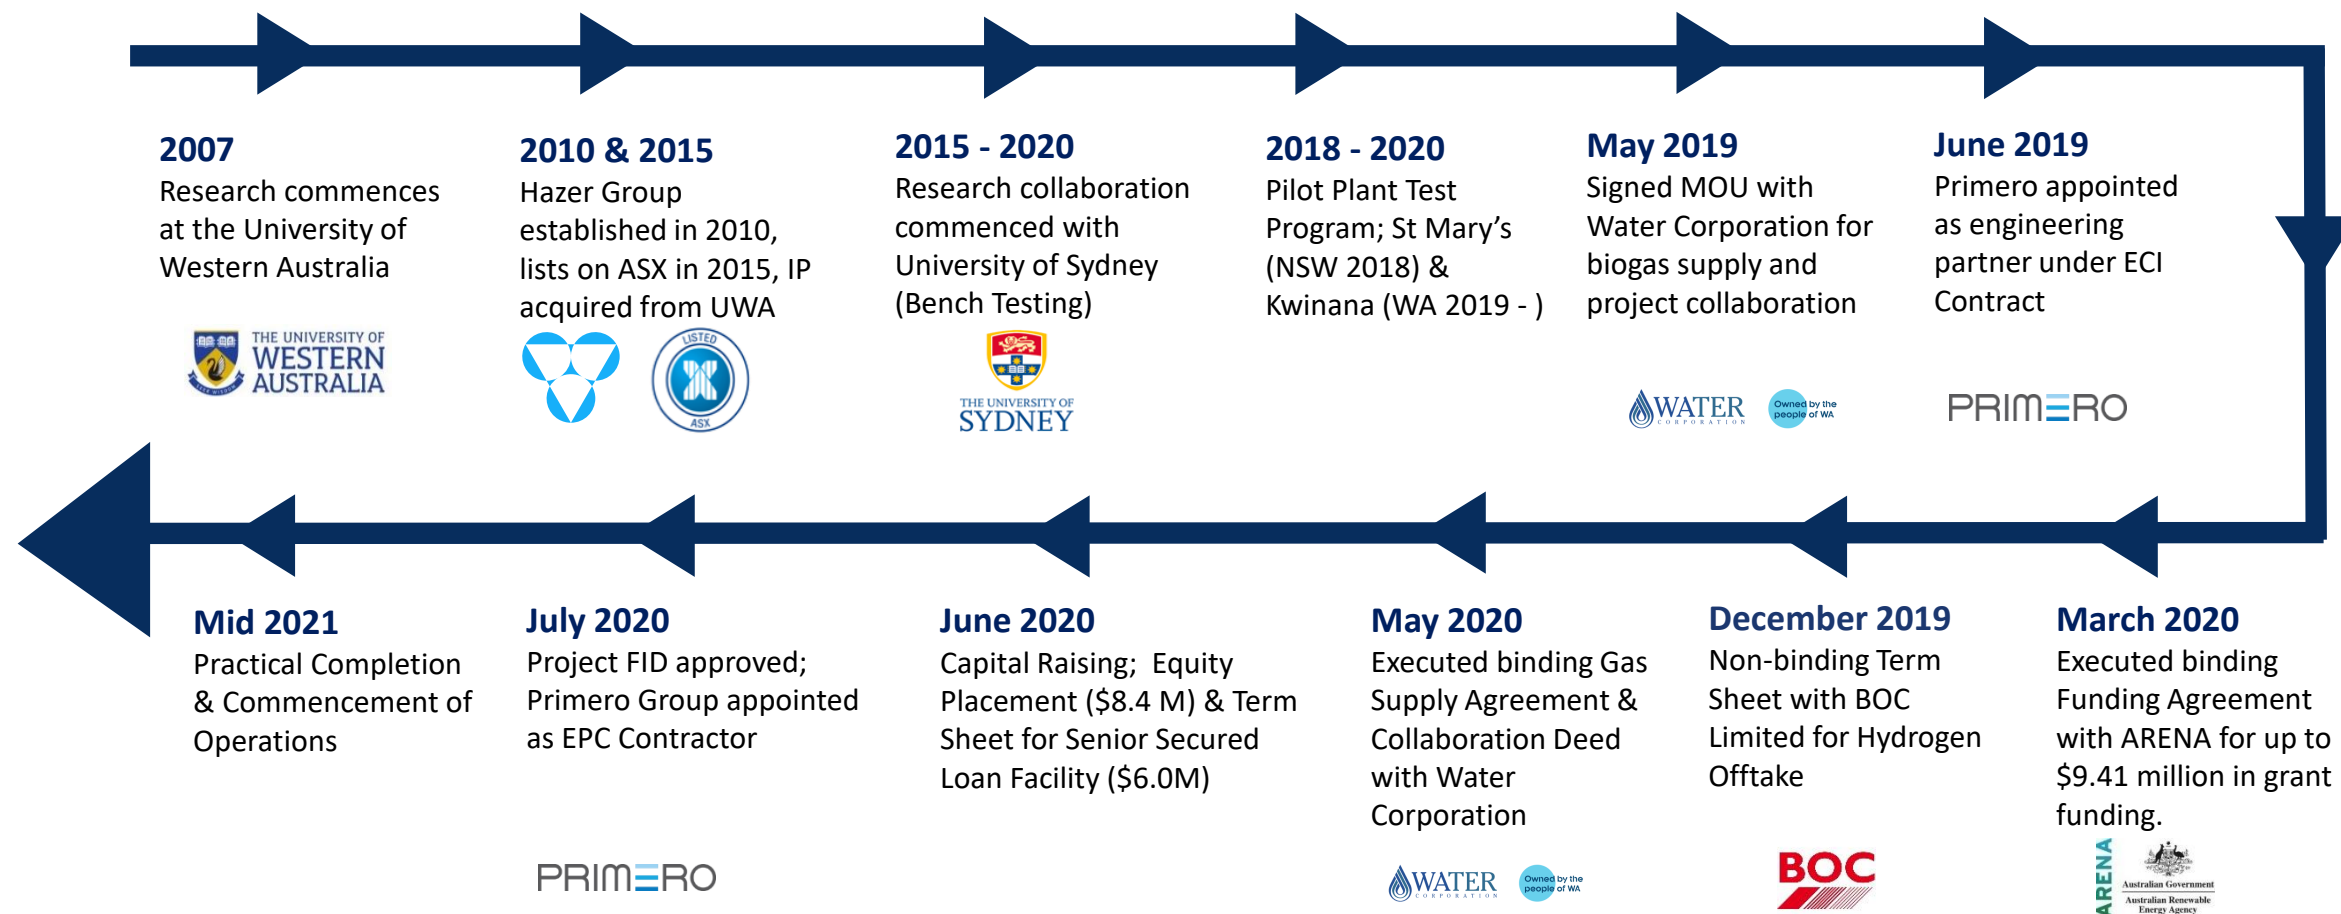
2007
Research commences at the University of Western Australia

THE UNIVERSITY OF WESTERN AUSTRALIA

2010 & 2015
Hazer Group established in 2010, lists on ASX in 2015, IP acquired from UWA

LISTED ASX

2015 - 2020
Research collaboration commenced with University of Sydney (Bench Testing)

THE UNIVERSITY OF SYDNEY

2018 - 2020
Pilot Plant Test Program; St Mary's (NSW 2018) & Kwinana (WA 2019 - )

May 2019
Signed MOU with Water Corporation for biogas supply and project collaboration

WATER CORPORATION Owned by the people of WA

June 2019
Primero appointed as engineering partner under ECI Contract

PRIMERO

Mid 2021
Practical Completion & Commencement of Operations

July 2020
Project FID approved; Primero Group appointed as EPC Contractor

PRIMERO

June 2020
Capital Raising; Equity Placement ($8.4 M) & Term Sheet for Senior Secured Loan Facility ($6.0M)

May 2020
Executed binding Gas Supply Agreement & Collaboration Deed with Water Corporation

WATER CORPORATION Owned by the people of WA

December 2019
Non-binding Term Sheet with BOC Limited for Hydrogen Offtake

BOC

March 2020
Executed binding Funding Agreement with ARENA for up to $9.41 million in grant funding.

ARENA Australian Government Australian Renewable Energy Agency